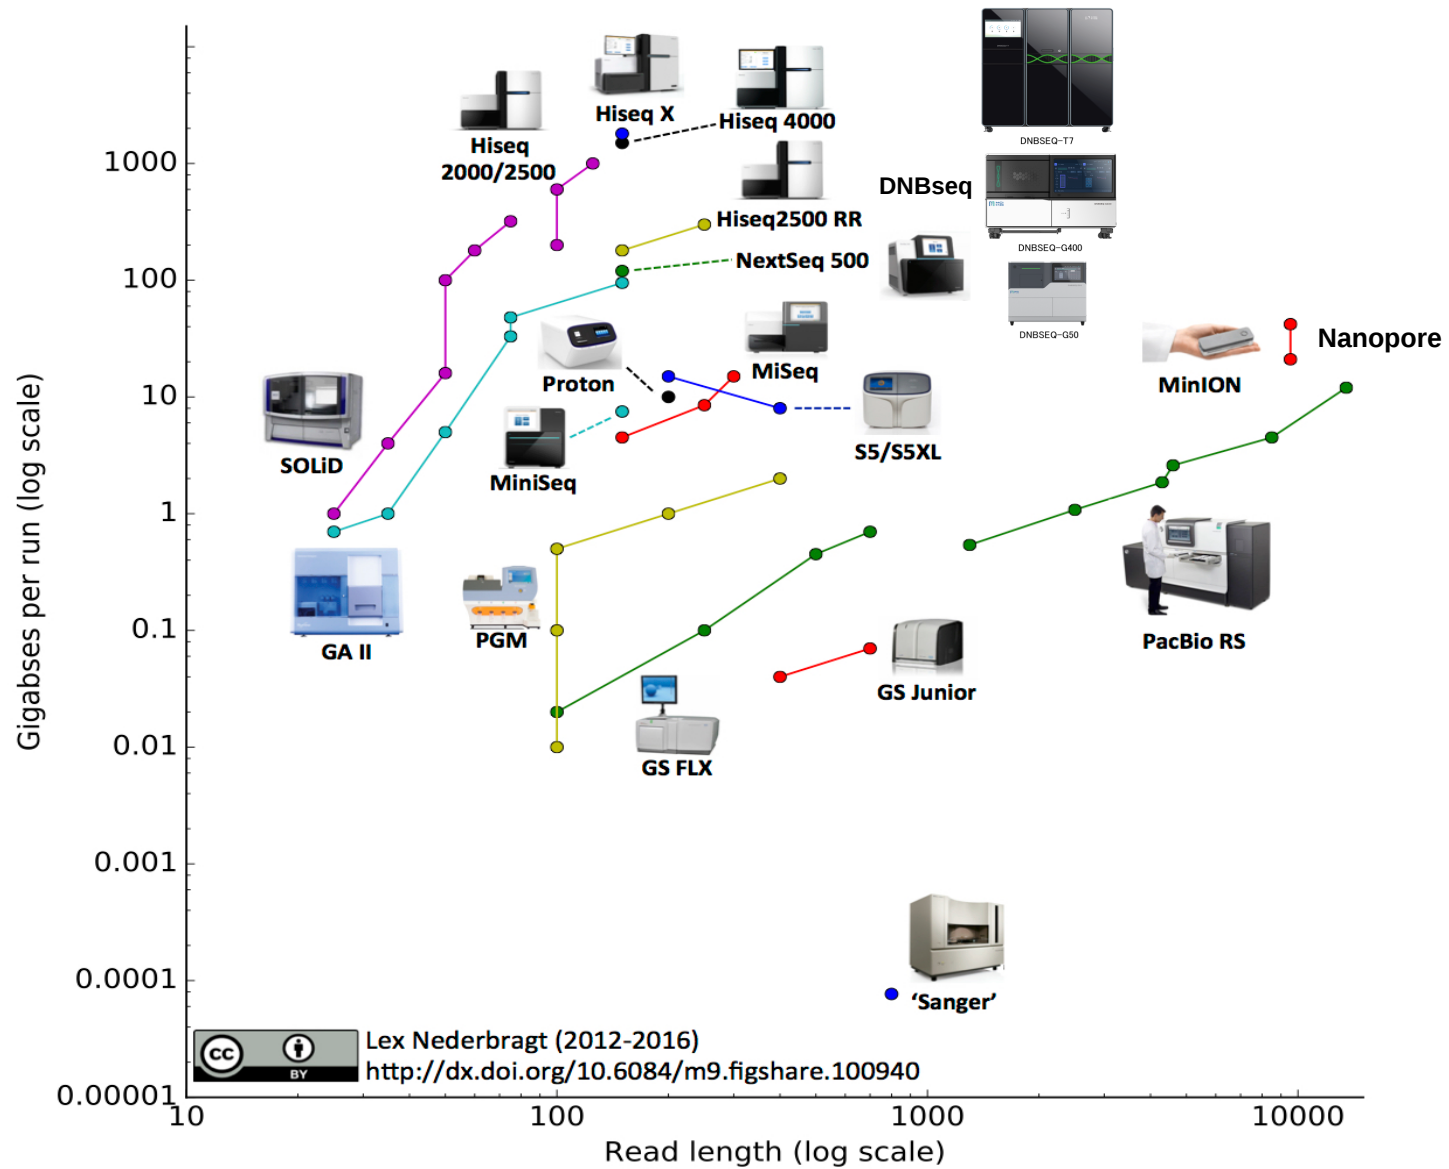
Hiseq X
Hiseq 4000
Hiseq 2000/2500
DNBSEQ-T7
DNBseq
DNBSEQ-G400
Hiseq2500 RR
NextSeq 500
DNBSEQ-G50
Nanopore
MinION
Proton
MiSeq
SOLiD
MiniSeq
S5/S5XL
GA II
PGM
PacBio RS
GS Junior
GS FLX
'Sanger'

Gigabses per run (log scale)

1000
100
10
1
0.1
0.01
0.001
0.0001
0.00001

10
100
1000
10000

Read length (log scale)

cc BY
Lex Nederbragt (2012-2016)
http://dx.doi.org/10.6084/m9.figshare.100940